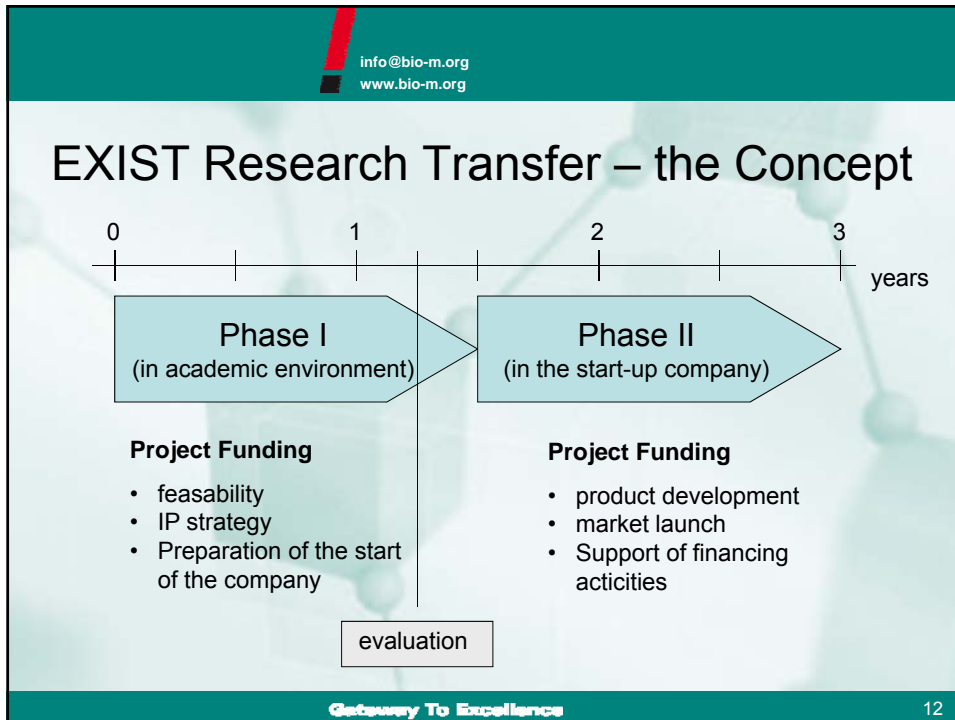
info@bio-m.org
www.bio-m.org

EXIST Research Transfer – the Concept

0 1 2 3

years

Phase I
(in academic environment)

Phase II
(in the start-up company)

**Project Funding**

- feasability
- IP strategy
- Preparation of the start of the company

**Project Funding**

- product development
- market launch
- Support of financing acticities

evaluation

Gateway To Excellence

12